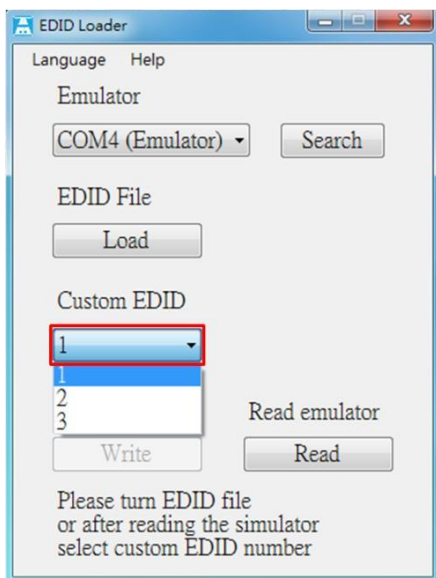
EDID Loader

Language Help

Emulator

COM4 (Emulator)

Search

EDID File

Load

Custom EDID

1

1
2
3

Read emulator

Write

Read

Please turn EDID file
or after reading the simulator
select custom EDID number